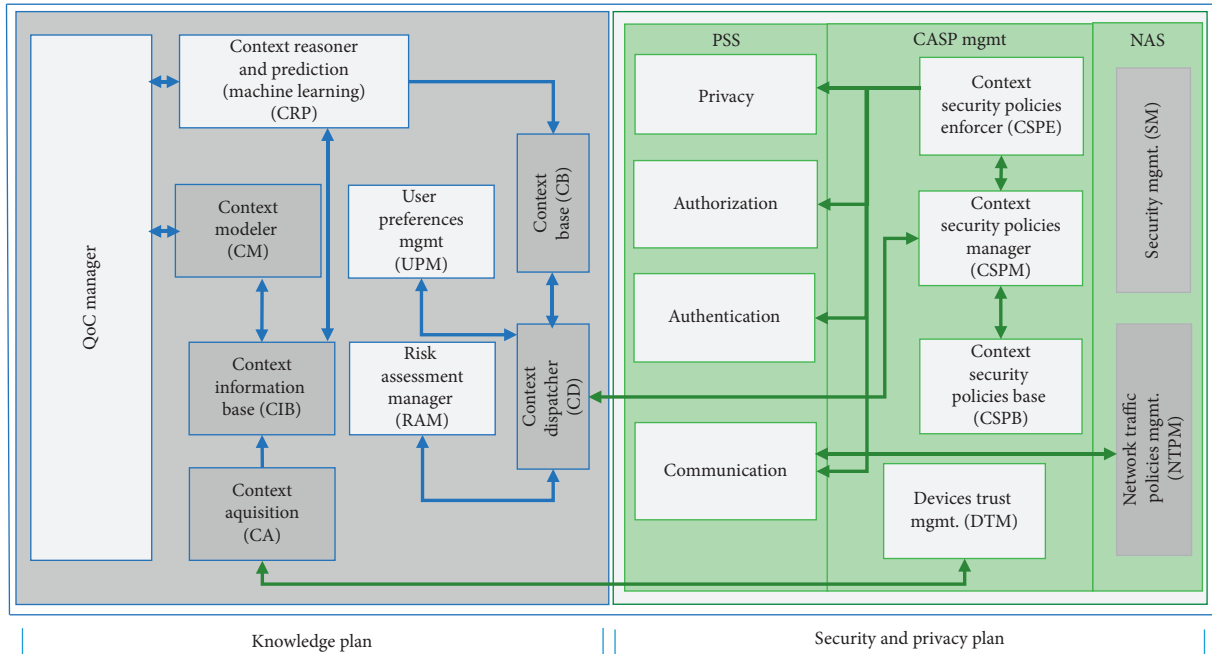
QoC manager

Context reasoner and prediction (machine learning) (CRP)

Context modeler (CM)

User preferences mgmt (UPM)

Context base (CB)

Context information base (CIB)

Risk assessment manager (RAM)

Context dispatcher (CD)

Context aquisition (CA)

PSS

CASP mgmt

NAS

Privacy

Authorization

Authentication

Communication

Context security policies enforcer (CSPE)

Context security policies manager (CSPM)

Context security policies base (CSPB)

Devices trust mgmt. (DTM)

Security mgmt. (SM)

Network traffic policies mgmt. (NTPM)

Knowledge plan

Security and privacy plan